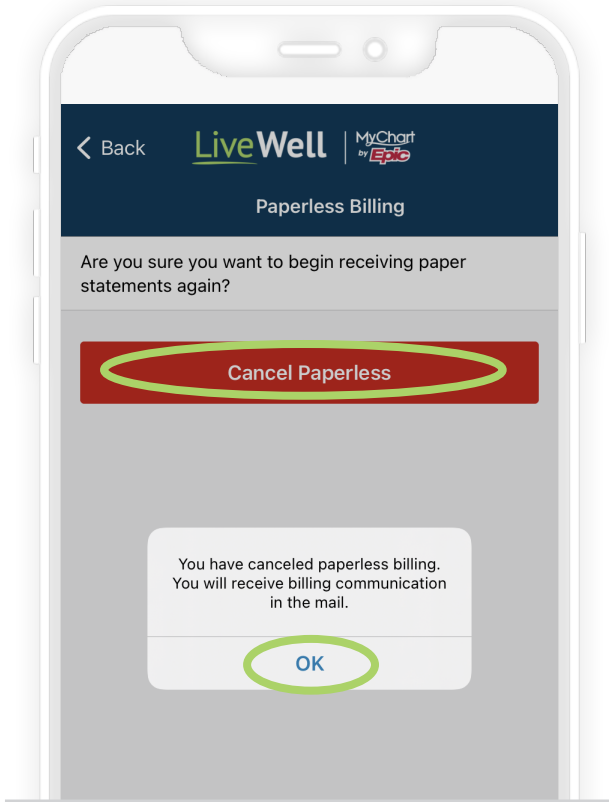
< Back LiveWell | MyChart by Epic

Paperless Billing

Are you sure you want to begin receiving paper statements again?

Cancel Paperless

You have canceled paperless billing. You will receive billing communication in the mail.

OK